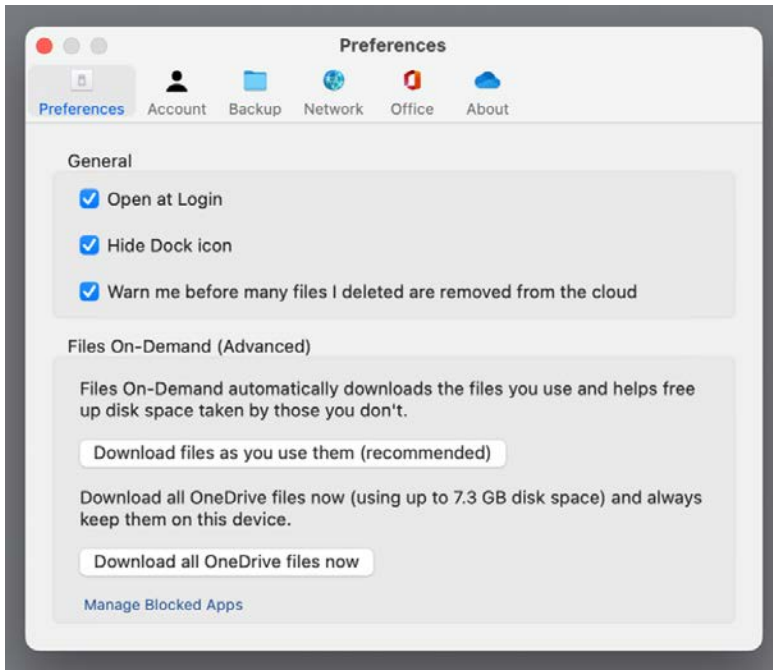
Preferences

Preferences Account Backup Network Office About

General

Open at Login

Hide Dock icon

Warn me before many files I deleted are removed from the cloud

Files On-Demand (Advanced)

Files On-Demand automatically downloads the files you use and helps free up disk space taken by those you don't.

Download files as you use them (recommended)

Download all OneDrive files now (using up to 7.3 GB disk space) and always keep them on this device.

Download all OneDrive files now

Manage Blocked Apps